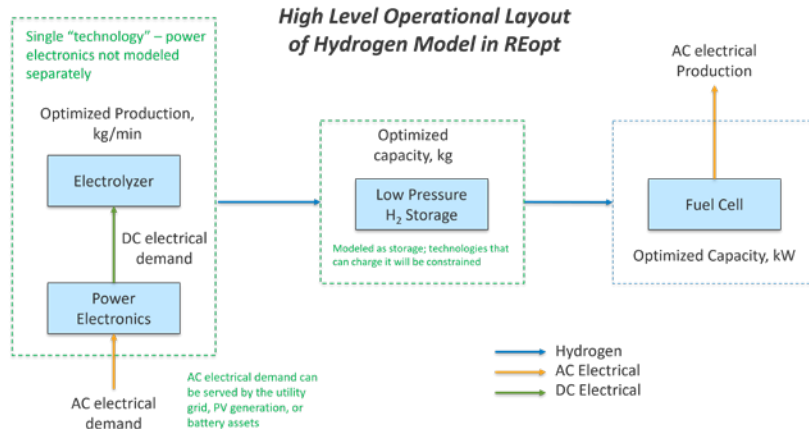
High Level Operational Layout of Hydrogen Model in REopt

Single "technology" – power electronics not modeled separately

Optimized Production, kg/min

Electrolyzer

DC electrical demand

Power Electronics

AC electrical demand

AC electrical demand can be served by the utility grid, PV generation, or battery assets

Optimized capacity, kg

Low Pressure $H_2$ Storage

Modeled as storage; technologies that can charge it will be constrained

AC electrical Production

Fuel Cell

Optimized Capacity, kW

Hydrogen
AC Electrical
DC Electrical